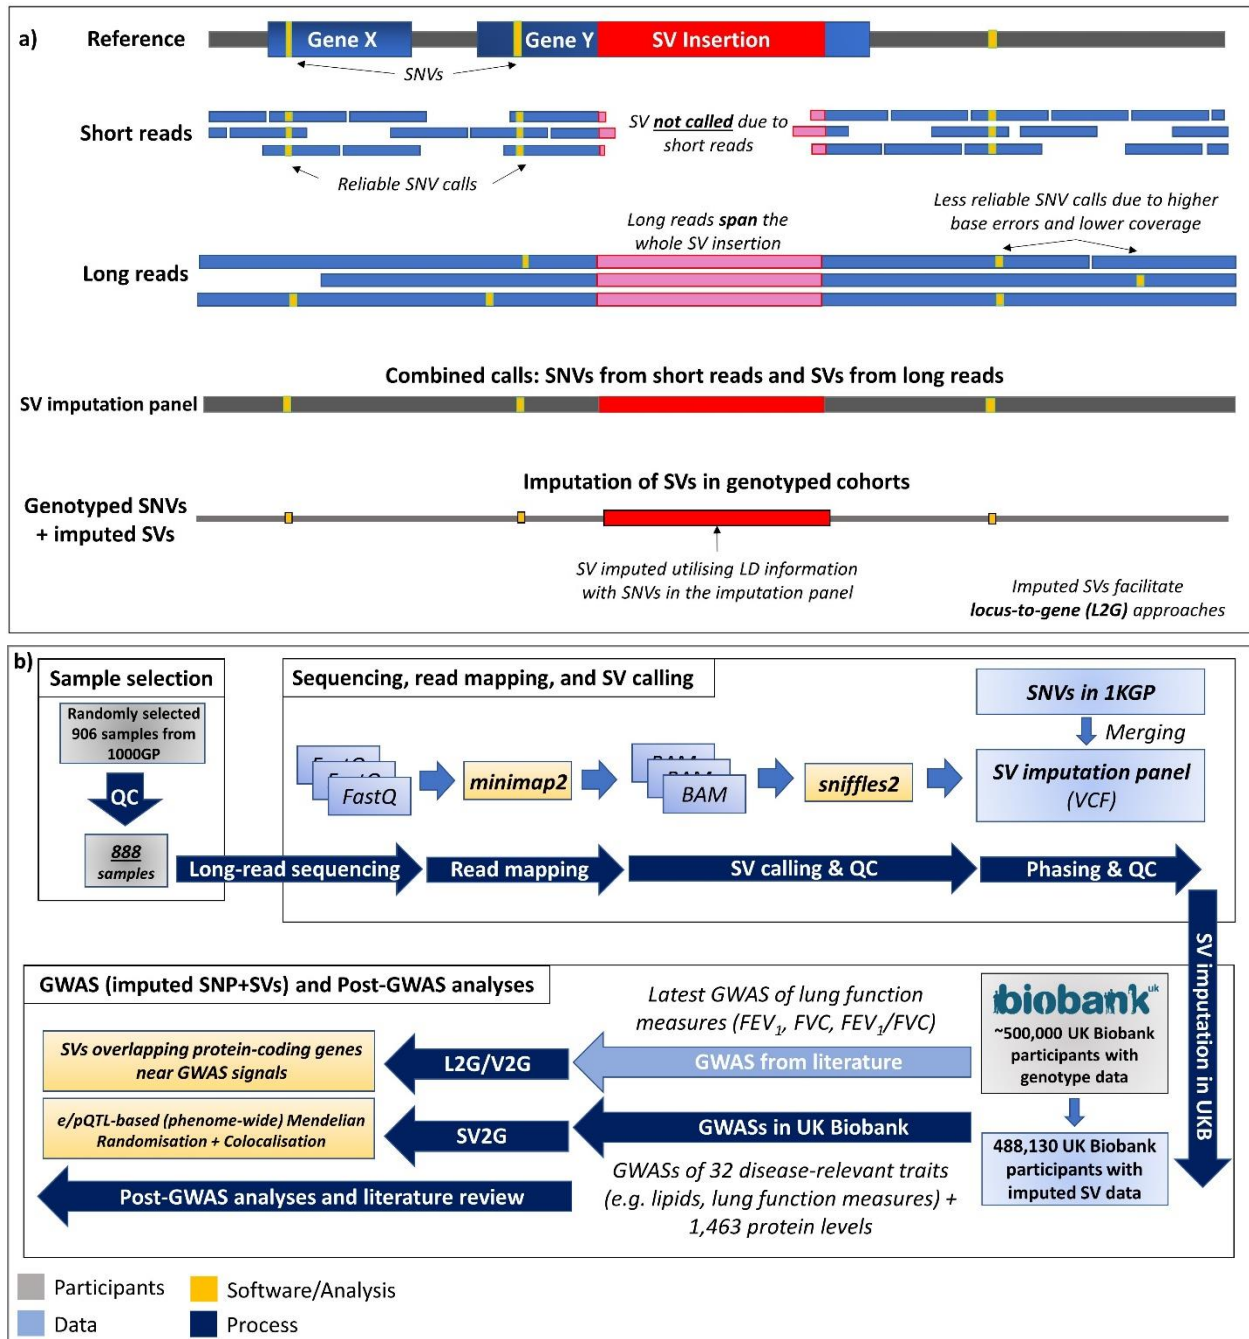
a)

Reference

Gene X

Gene Y

SV Insertion

SNVs

Short reads

SV **not called** due to short reads

Reliable SNV calls

Long reads **span** the whole SV insertion

Less reliable SNV calls due to higher base errors and lower coverage

Long reads

Combined calls: SNVs from short reads and SVs from long reads

SV imputation panel

Imputation of SVs in genotyped cohorts

Genotyped SNVs + imputed SVs

SV imputed utilising LD information with SNVs in the imputation panel

Imputed SVs facilitate **locus-to-gene (L2G)** approaches

b)

Sample selection

Randomly selected 906 samples from 1000GP

QC

888 samples

Sequencing, read mapping, and SV calling

FastQ

minimap2

BAM

sniffles2

SNVs in 1KGP

Merging

SV imputation panel (VCF)

Long-read sequencing

Read mapping

SV calling & QC

Phasing & QC

SV imputation in UKB

GWAS (imputed SNP+SVs) and Post-GWAS analyses

Latest GWAS of lung function measures ($FEV_1$, FVC, $FEV_1$/FVC)

biobank uk

~500,000 UK Biobank participants with genotype data

SVs overlapping protein-coding genes near GWAS signals

L2G/V2G

GWAS from literature

e/pQTL-based (phenome-wide) Mendelian Randomisation + Colocalisation

SV2G

GWASs in UK Biobank

488,130 UK Biobank participants with imputed SV data

Post-GWAS analyses and literature review

GWASs of 32 disease-relevant traits (e.g. lipids, lung function measures) + 1,463 protein levels

Participants

Software/Analysis

Data

Process